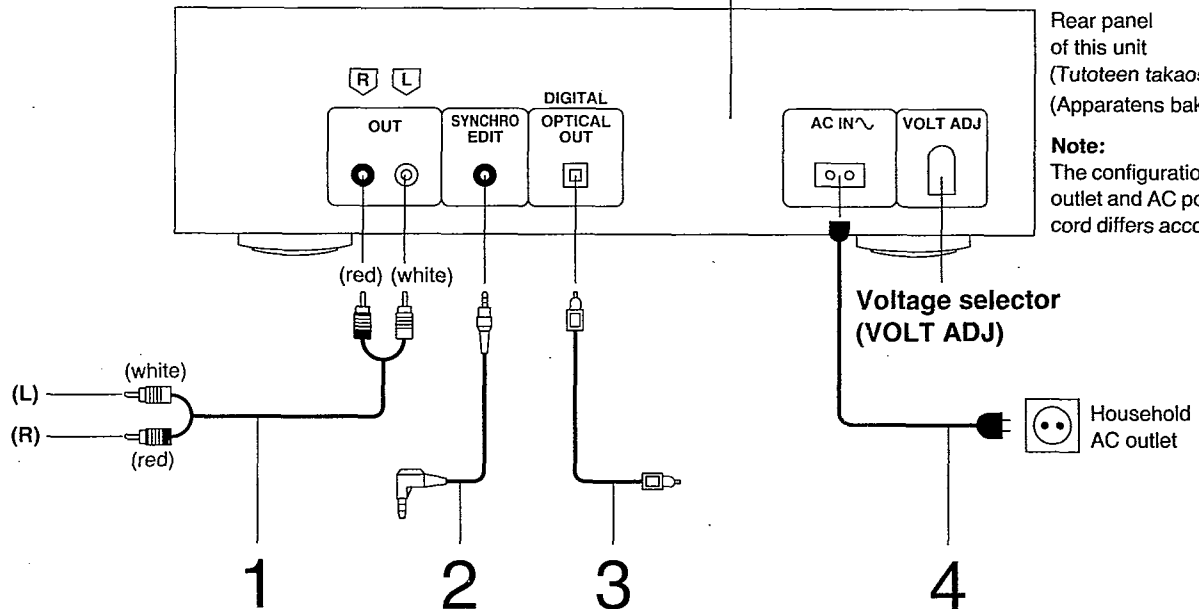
R L

OUT

SYNCHRO EDIT

DIGITAL OPTICAL OUT

AC IN∿

VOLT ADJ

Rear panel of this unit (Tutoteen takaos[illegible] (Apparatens bak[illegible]

Note:
The configuratio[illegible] outlet and AC po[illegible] cord differs acco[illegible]

(red) (white)

Voltage selector (VOLT ADJ)

(white)

(L)

(R)

(red)

Household AC outlet

1

2

3

4